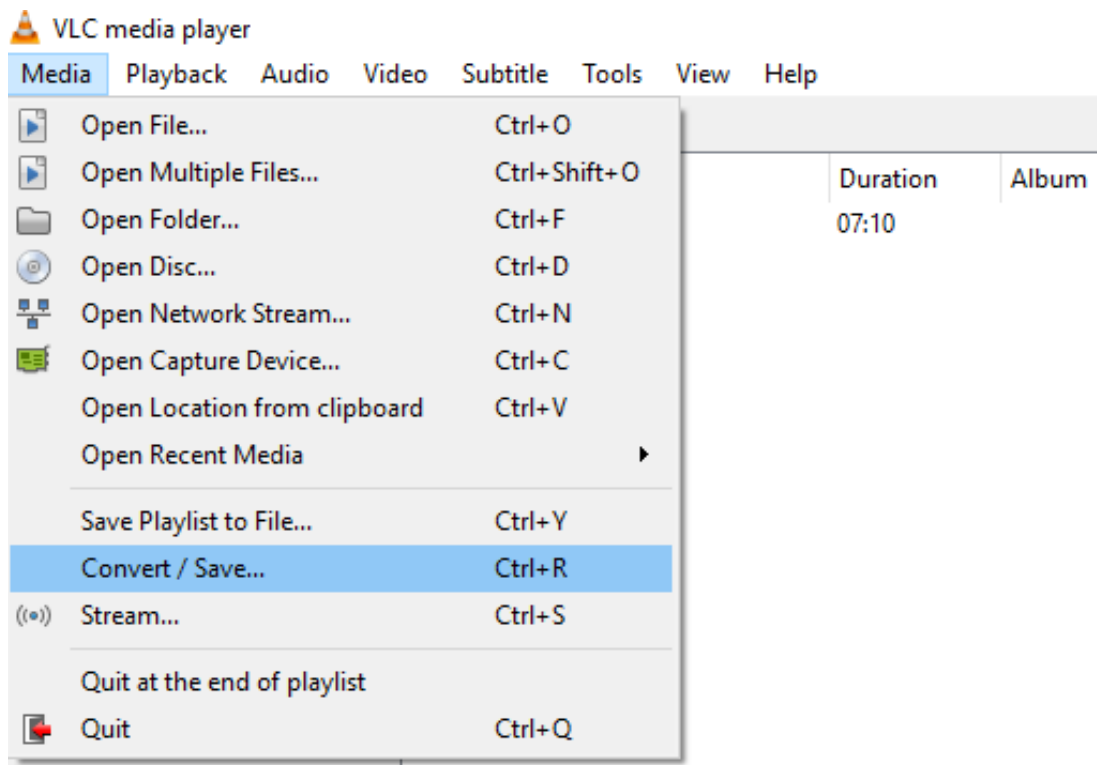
VLC media player

Media Playback Audio Video Subtitle Tools View Help

Open File... Ctrl+O
Open Multiple Files... Ctrl+Shift+O
Open Folder... Ctrl+F
Open Disc... Ctrl+D
Open Network Stream... Ctrl+N
Open Capture Device... Ctrl+C
Open Location from clipboard Ctrl+V
Open Recent Media

Save Playlist to File... Ctrl+Y
Convert / Save... Ctrl+R
Stream... Ctrl+S

Quit at the end of playlist
Quit Ctrl+Q

Duration Album
07:10